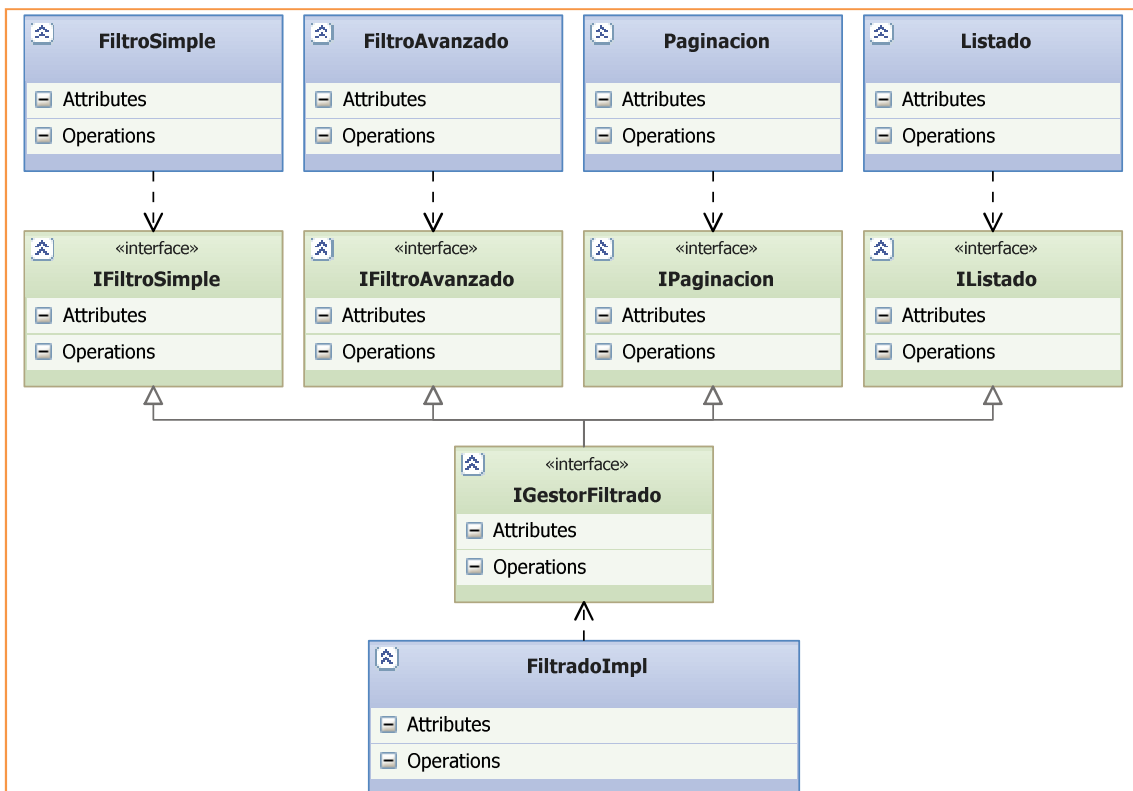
FiltroSimple
Attributes
Operations

FiltroAvanzado
Attributes
Operations

Paginacion
Attributes
Operations

Listado
Attributes
Operations

«interface»
IFiltroSimple
Attributes
Operations

«interface»
IFiltroAvanzado
Attributes
Operations

«interface»
IPaginacion
Attributes
Operations

«interface»
IListado
Attributes
Operations

«interface»
IGestorFiltrado
Attributes
Operations

FiltradoImpl
Attributes
Operations